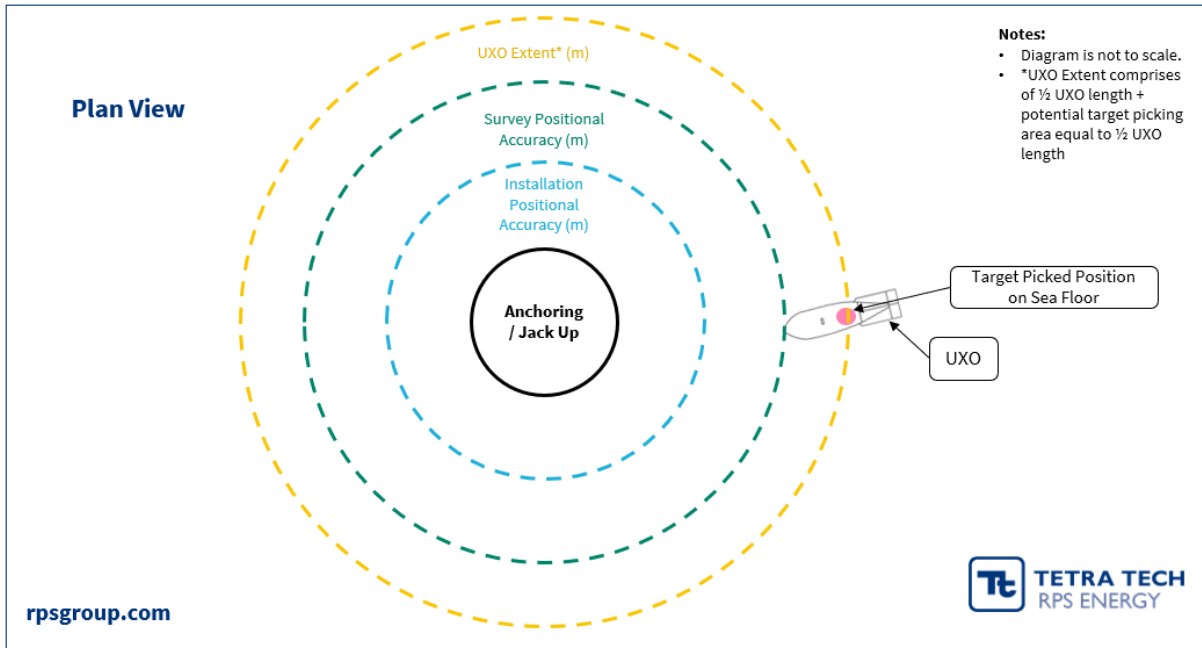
Plan View

UXO Extent* (m)

Survey Positional Accuracy (m)

Installation Positional Accuracy (m)

Anchoring / Jack Up

Notes:
• Diagram is not to scale.
• *UXO Extent comprises of ½ UXO length + potential target picking area equal to ½ UXO length

Target Picked Position on Sea Floor

UXO

rpsgroup.com

Tt TETRA TECH RPS ENERGY